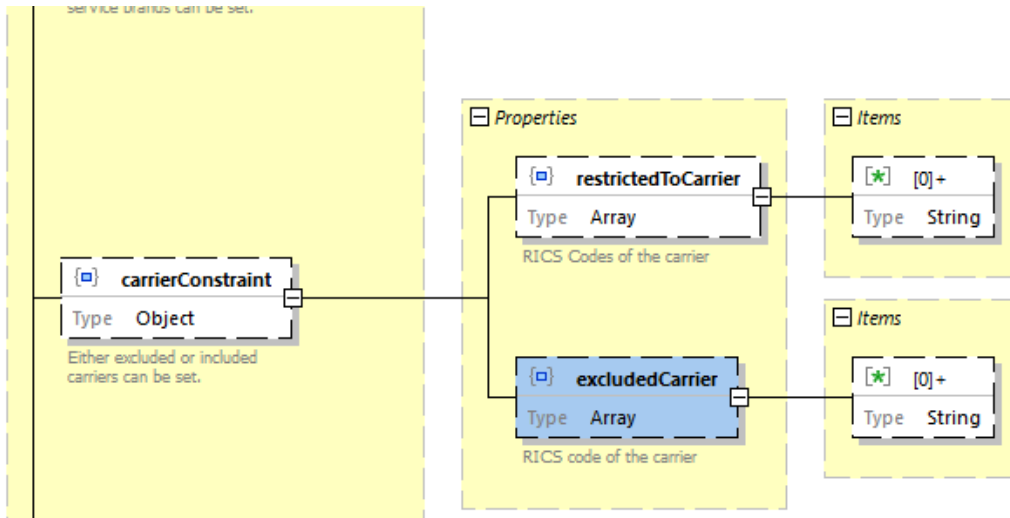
service brands can be set.

carrierConstraint
Type Object
Either excluded or included carriers can be set.

Properties

restrictedToCarrier
Type Array
RICS Codes of the carrier

excludedCarrier
Type Array
RICS code of the carrier

Items
[0]+
Type String

Items
[0]+
Type String